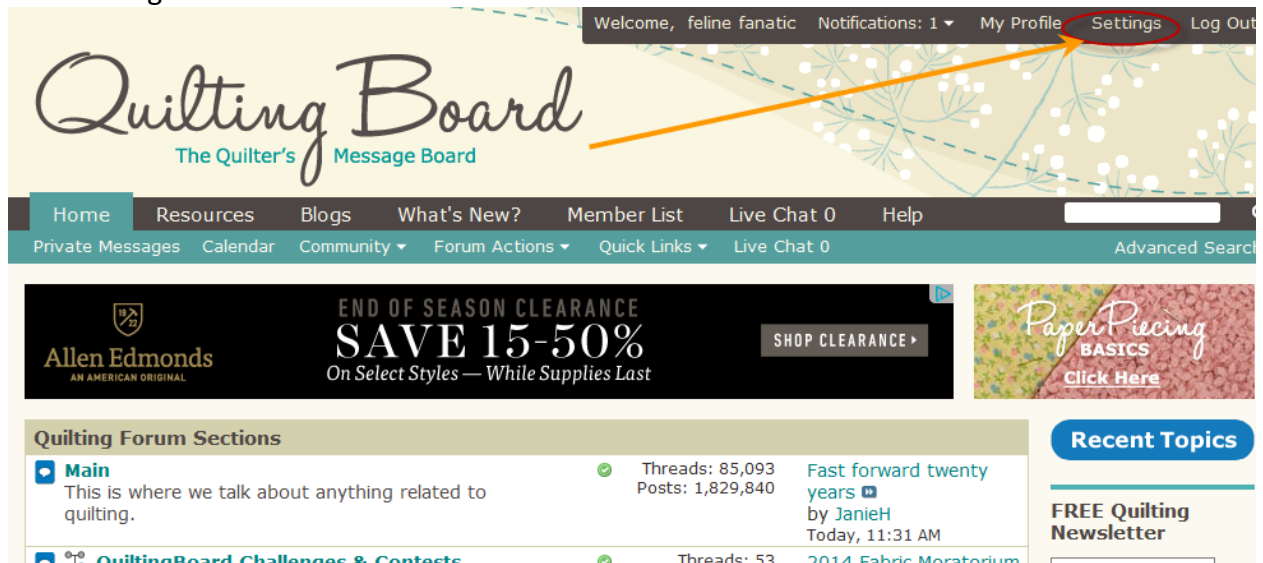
Welcome, feline fanatic Notifications: 1 My Profile Settings Log Out

Quilting Board
The Quilter's Message Board

Home Resources Blogs What's New? Member List Live Chat 0 Help

Private Messages Calendar Community Forum Actions Quick Links Live Chat 0 Advanced Search

Allen Edmonds
AN AMERICAN ORIGINAL
END OF SEASON CLEARANCE
SAVE 15-50%
On Select Styles — While Supplies Last
SHOP CLEARANCE

Paper Piecing
BASICS
Click Here

Quilting Forum Sections

Main
This is where we talk about anything related to quilting.
Threads: 85,093
Posts: 1,829,840
Fast forward twenty years
by JanieH
Today, 11:31 AM

QuiltingBoard Challenges & Contests
Threads: 53
2014 Fabric Moratorium

Recent Topics

FREE Quilting Newsletter